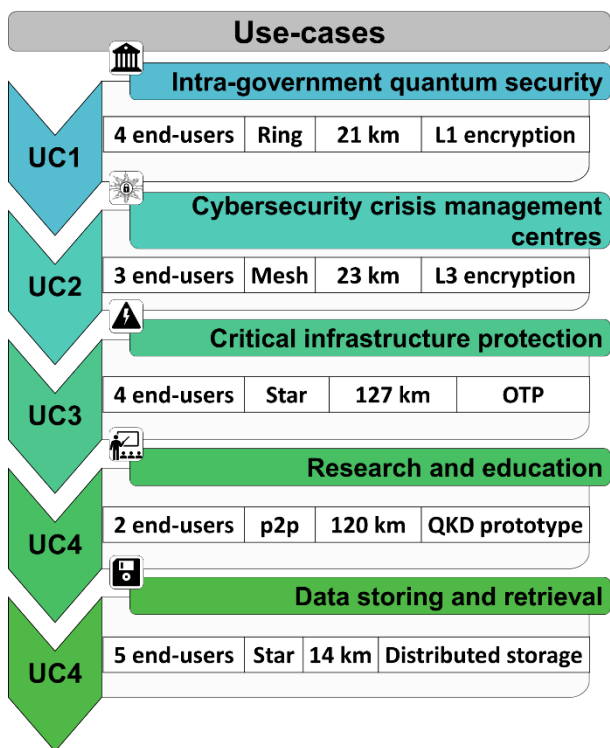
Use-cases

Intra-government quantum security

UC1

| 4 end-users | Ring | 21 km | L1 encryption |
|---|---|---|---|

Cybersecurity crisis management centres

UC2

| 3 end-users | Mesh | 23 km | L3 encryption |
|---|---|---|---|

Critical infrastructure protection

UC3

| 4 end-users | Star | 127 km | OTP |
|---|---|---|---|

Research and education

UC4

| 2 end-users | p2p | 120 km | QKD prototype |
|---|---|---|---|

Data storing and retrieval

UC4

| 5 end-users | Star | 14 km | Distributed storage |
|---|---|---|---|